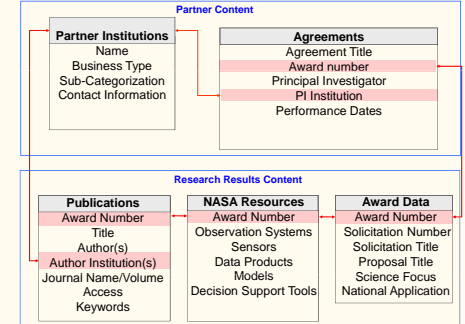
Partner Content

Partner Institutions
Name
Business Type
Sub-Categorization
Contact Information

Agreements
Agreement Title
Award number
Principal Investigator
PI Institution
Performance Dates

Research Results Content

Publications
Award Number
Title
Author(s)
Author Institution(s)
Journal Name/Volume
Access
Keywords

NASA Resources
Award Number
Observation Systems
Sensors
Data Products
Models
Decision Support Tools

Award Data
Award Number
Solicitation Number
Solicitation Title
Proposal Title
Science Focus
National Application